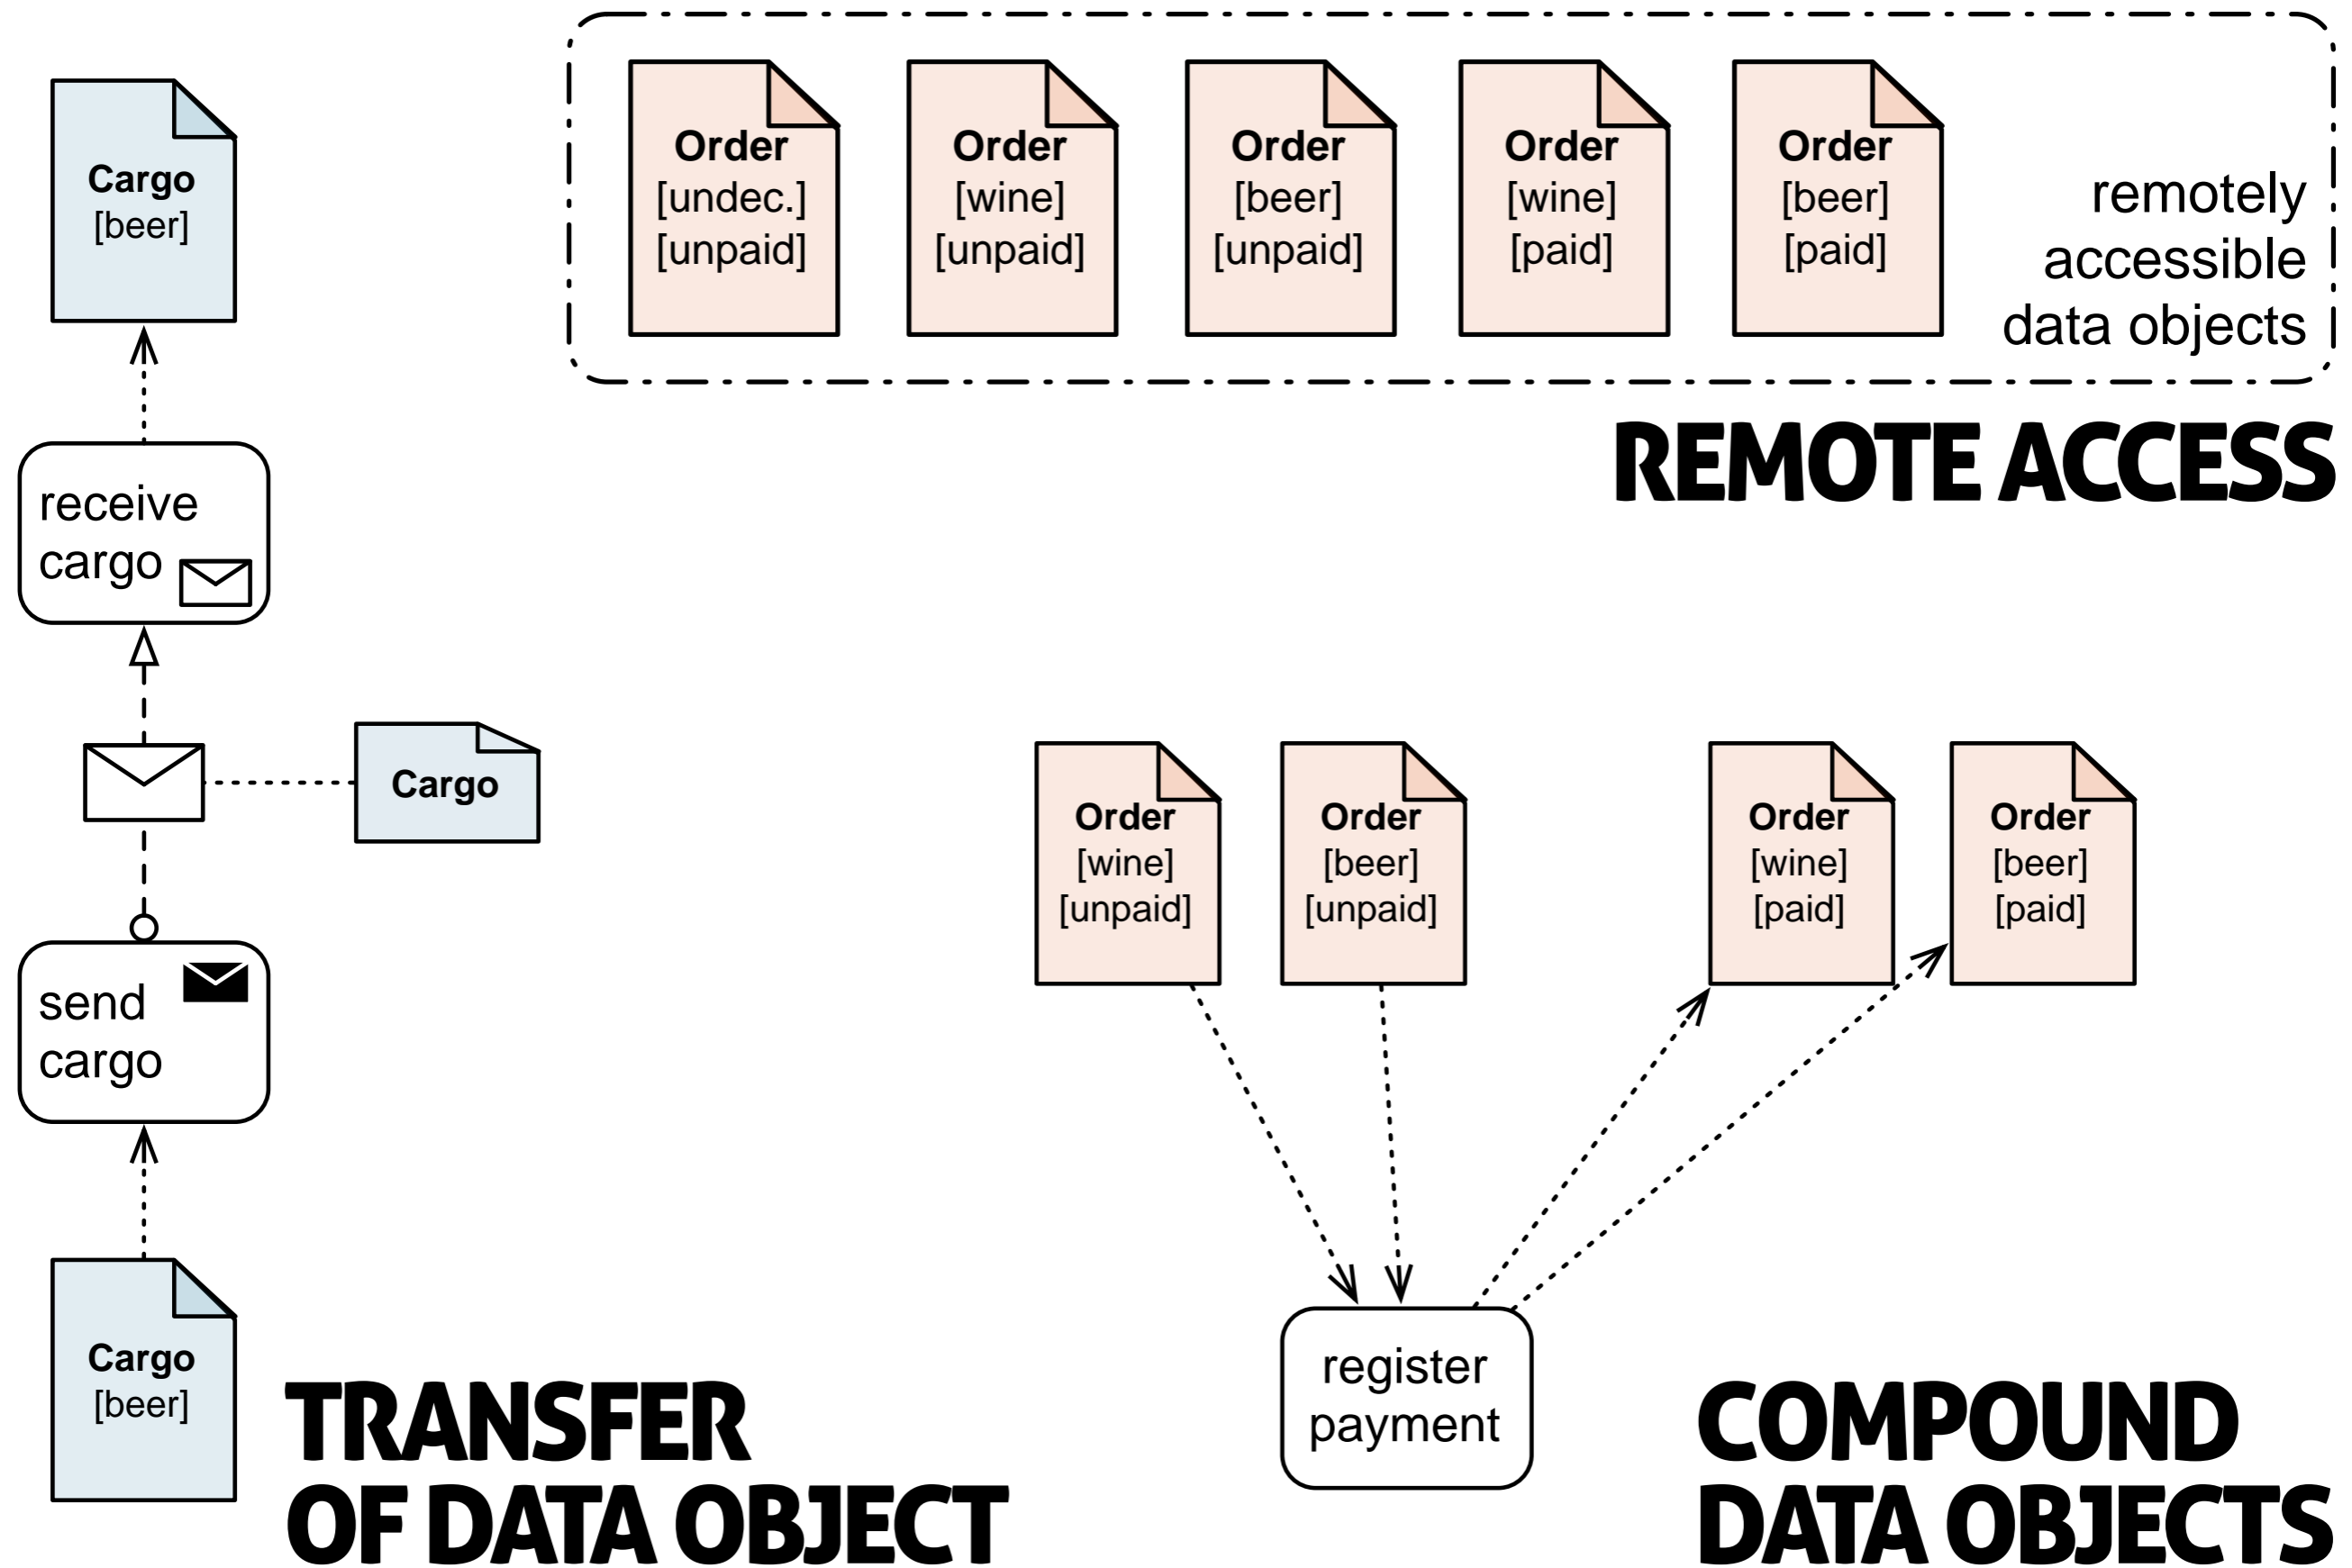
Cargo
[beer]

receive cargo

Cargo

send cargo

Cargo
[beer]

TRANSFER OF DATA OBJECT

Order
[undec.]
[unpaid]

Order
[wine]
[unpaid]

Order
[beer]
[unpaid]

Order
[wine]
[paid]

Order
[beer]
[paid]

remotely accessible data objects

REMOTE ACCESS

Order
[wine]
[unpaid]

Order
[beer]
[unpaid]

Order
[wine]
[paid]

Order
[beer]
[paid]

register payment

COMPOUND DATA OBJECTS